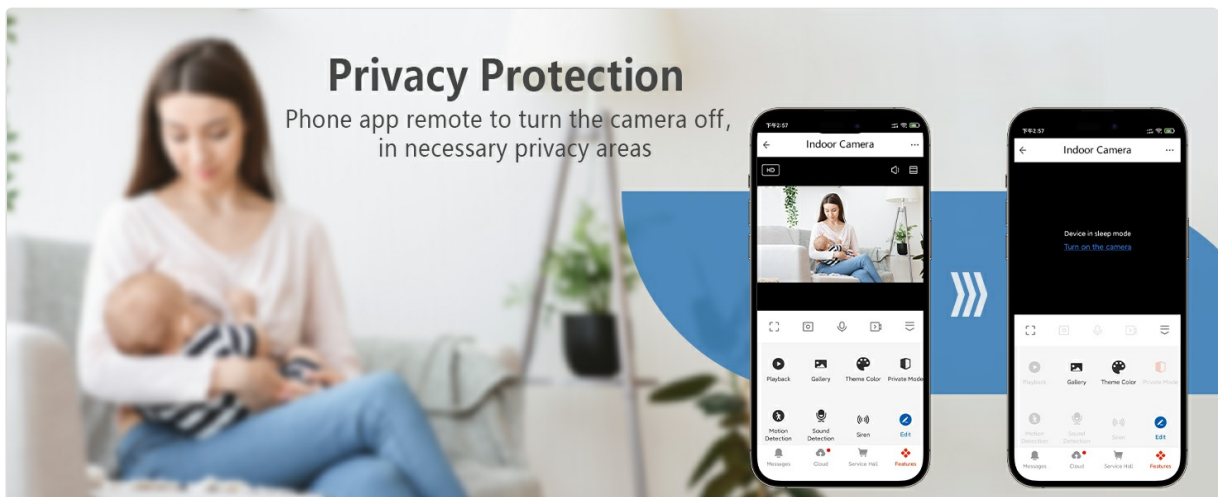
Privacy Protection
Phone app remote to turn the camera off, in necessary privacy areas

下午2:57
Indoor Camera
HD
Playback
Gallery
Theme Color
Private Mode
Motion Detection
Sound Detection
Siren
Edit
Messages
Cloud
Service Hall
Features

下午2:57
Indoor Camera
Device in sleep mode
Turn on the camera
Playback
Gallery
Theme Color
Private Mode
Motion Detection
Sound Detection
Siren
Edit
Messages
Cloud
Service Hall
Features